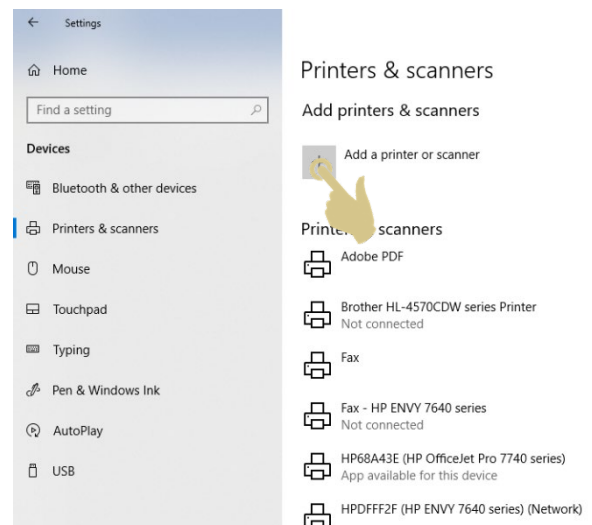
← Settings

Home

Find a setting

Devices

Bluetooth & other devices

Printers & scanners

Mouse

Touchpad

Typing

Pen & Windows Ink

AutoPlay

USB

Printers & scanners

Add printers & scanners

Add a printer or scanner

Printe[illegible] scanners

Adobe PDF

Brother HL-4570CDW series Printer
Not connected

Fax

Fax - HP ENVY 7640 series
Not connected

HP68A43E (HP OfficeJet Pro 7740 series)
App available for this device

HPDFFF2F (HP ENVY 7640 series) (Network)